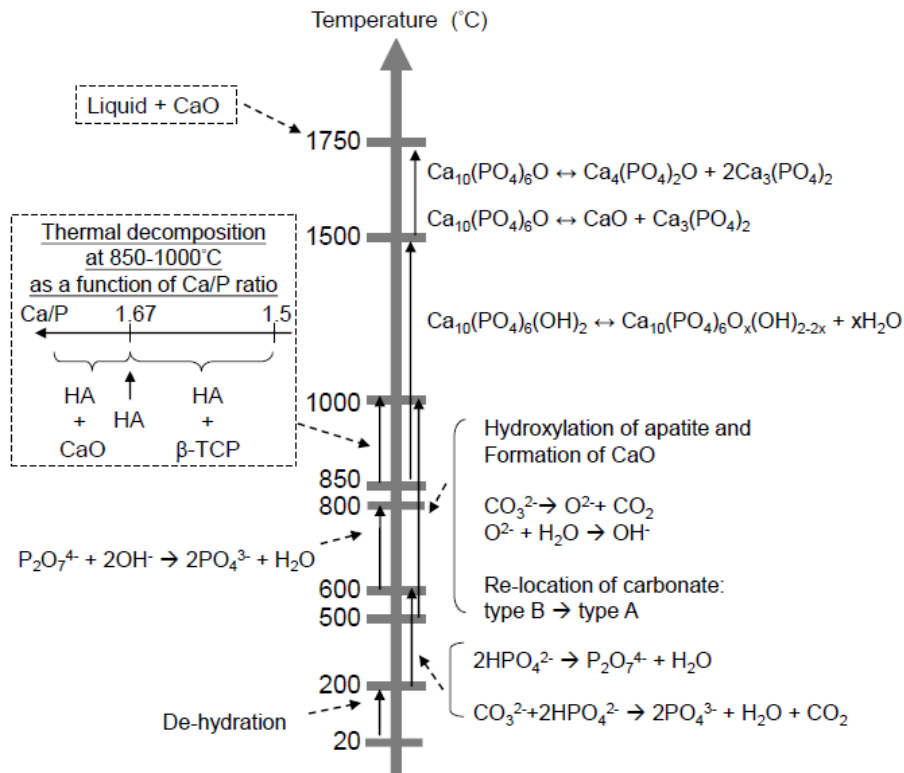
Temperature (°C)

Liquid + CaO

1750

$Ca_{10}(PO_4)_6O \leftrightarrow Ca_4(PO_4)_2O + 2Ca_3(PO_4)_2$

$Ca_{10}(PO_4)_6O \leftrightarrow CaO + Ca_3(PO_4)_2$

1500

Thermal decomposition at 850-1000°C as a function of Ca/P ratio

Ca/P 1.67 1.5

HA + CaO

HA

HA + β-TCP

$Ca_{10}(PO_4)_6(OH)_2 \leftrightarrow Ca_{10}(PO_4)_6O_x(OH)_{2-2x} + xH_2O$

1000

Hydroxylation of apatite and Formation of CaO

850

800

$CO_3^{2-} \rightarrow O^{2-} + CO_2$
$O^{2-} + H_2O \rightarrow OH^-$

$P_2O_7^{4-} + 2OH^- \rightarrow 2PO_4^{3-} + H_2O$

600

Re-location of carbonate: type B → type A

500

$2HPO_4^{2-} \rightarrow P_2O_7^{4-} + H_2O$

200

$CO_3^{2-}+2HPO_4^{2-} \rightarrow 2PO_4^{3-} + H_2O + CO_2$

De-hydration

20